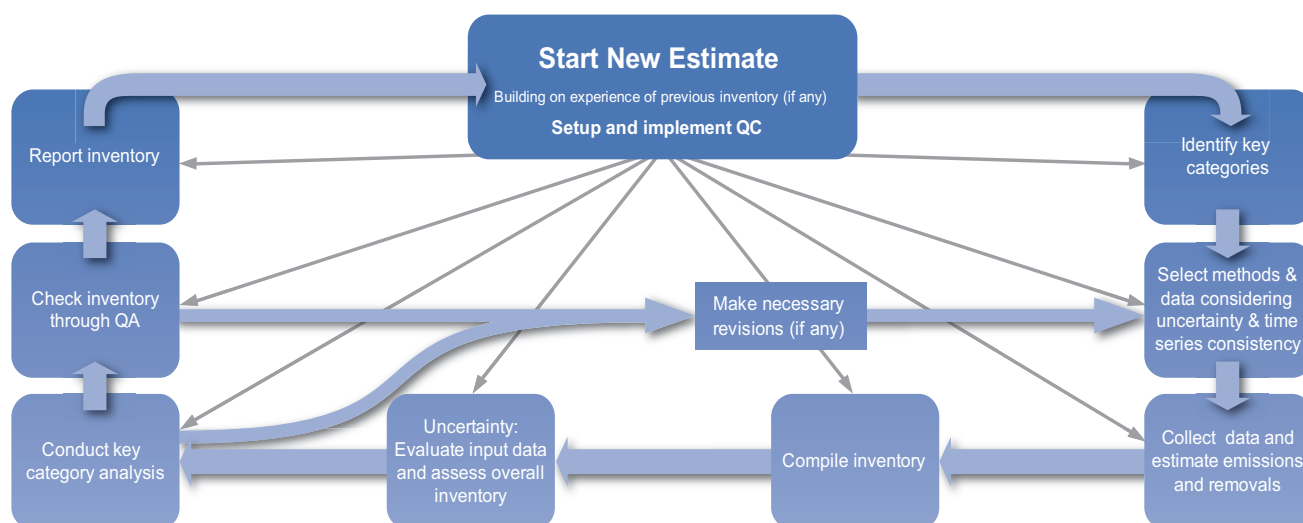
Start New Estimate
Building on experience of previous inventory (if any)
Setup and implement QC

Report inventory

Identify key categories

Check inventory through QA

Make necessary revisions (if any)

Select methods & data considering uncertainty & time series consistency

Conduct key category analysis

Uncertainty: Evaluate input data and assess overall inventory

Compile inventory

Collect data and estimate emissions and removals